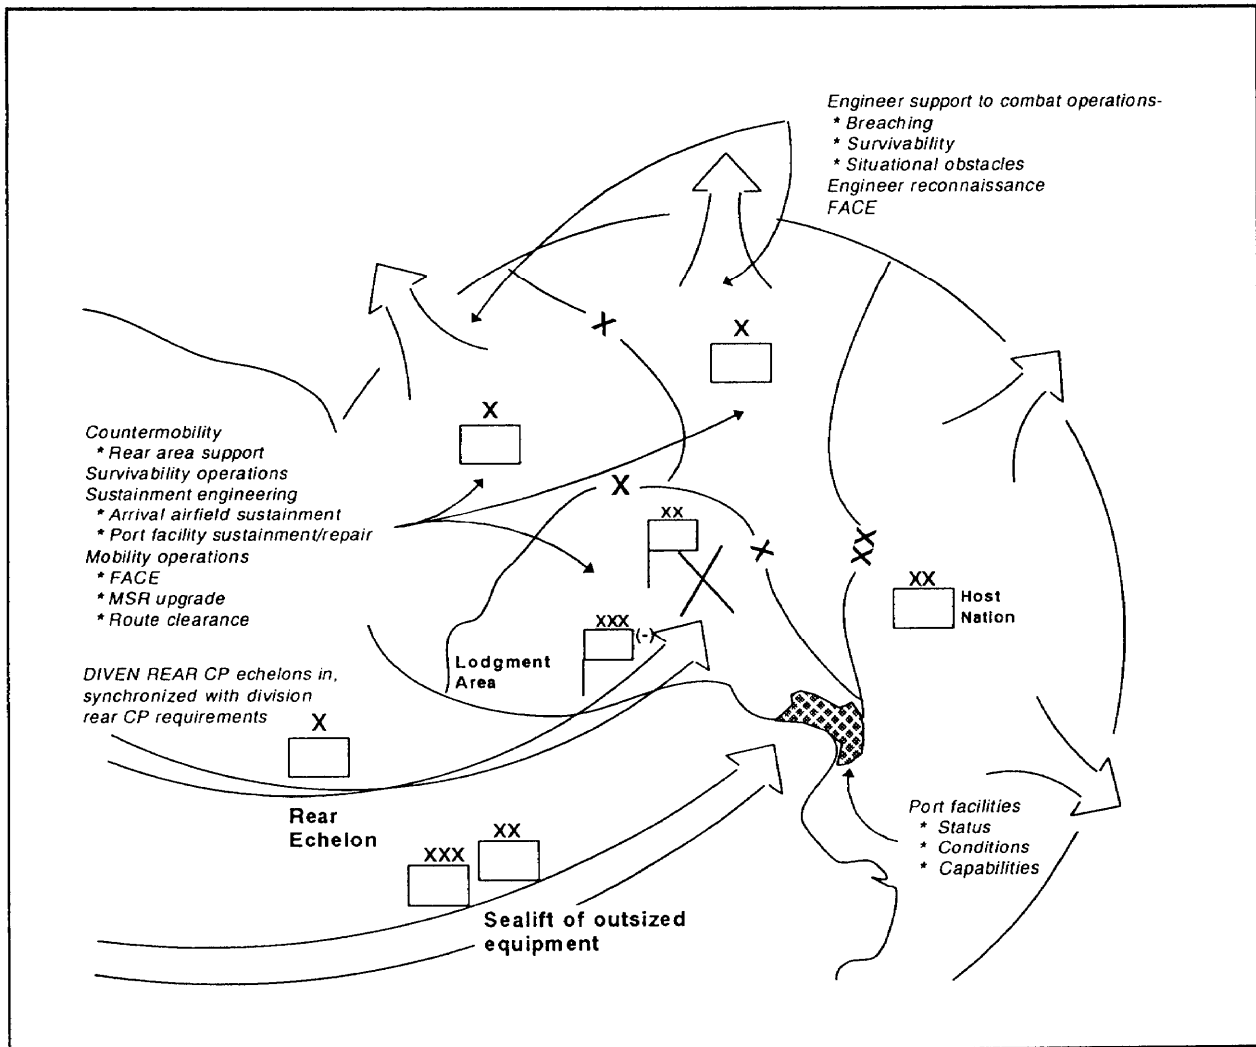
Engineer support to combat operations-
* Breaching
* Survivability
* Situational obstacles
Engineer reconnaissance
FACE

X

X

Countermobility
* Rear area support
Survivability operations
Sustainment engineering
* Arrival airfield sustainment
* Port facility sustainment/repair
Mobility operations
* FACE
* MSR upgrade
* Route clearance

X

XX

XX

XX

Host Nation

XXX (-)

Lodgment Area

DIVEN REAR CP echelons in, synchronized with division rear CP requirements

X

Rear Echelon

XXX

XX

Sealift of outsized equipment

Port facilities
* Status
* Conditions
* Capabilities